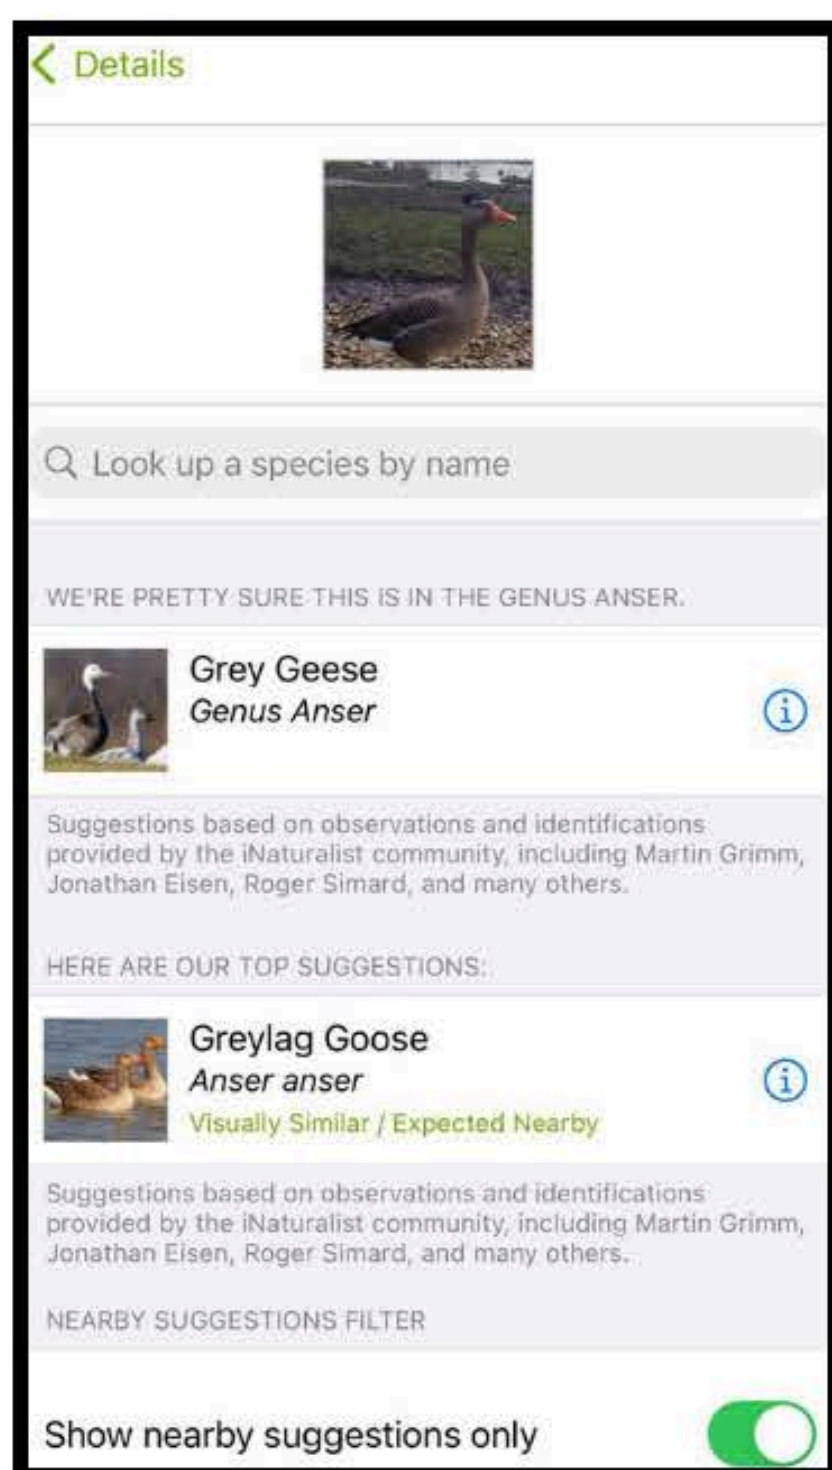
< Details

Look up a species by name

WE'RE PRETTY SURE THIS IS IN THE GENUS ANSER.

Grey Geese
*Genus Anser*

Suggestions based on observations and identifications provided by the iNaturalist community, including Martin Grimm, Jonathan Eisen, Roger Simard, and many others.

HERE ARE OUR TOP SUGGESTIONS:

Greylag Goose
*Anser anser*
Visually Similar / Expected Nearby

Suggestions based on observations and identifications provided by the iNaturalist community, including Martin Grimm, Jonathan Eisen, Roger Simard, and many others.

NEARBY SUGGESTIONS FILTER

Show nearby suggestions only